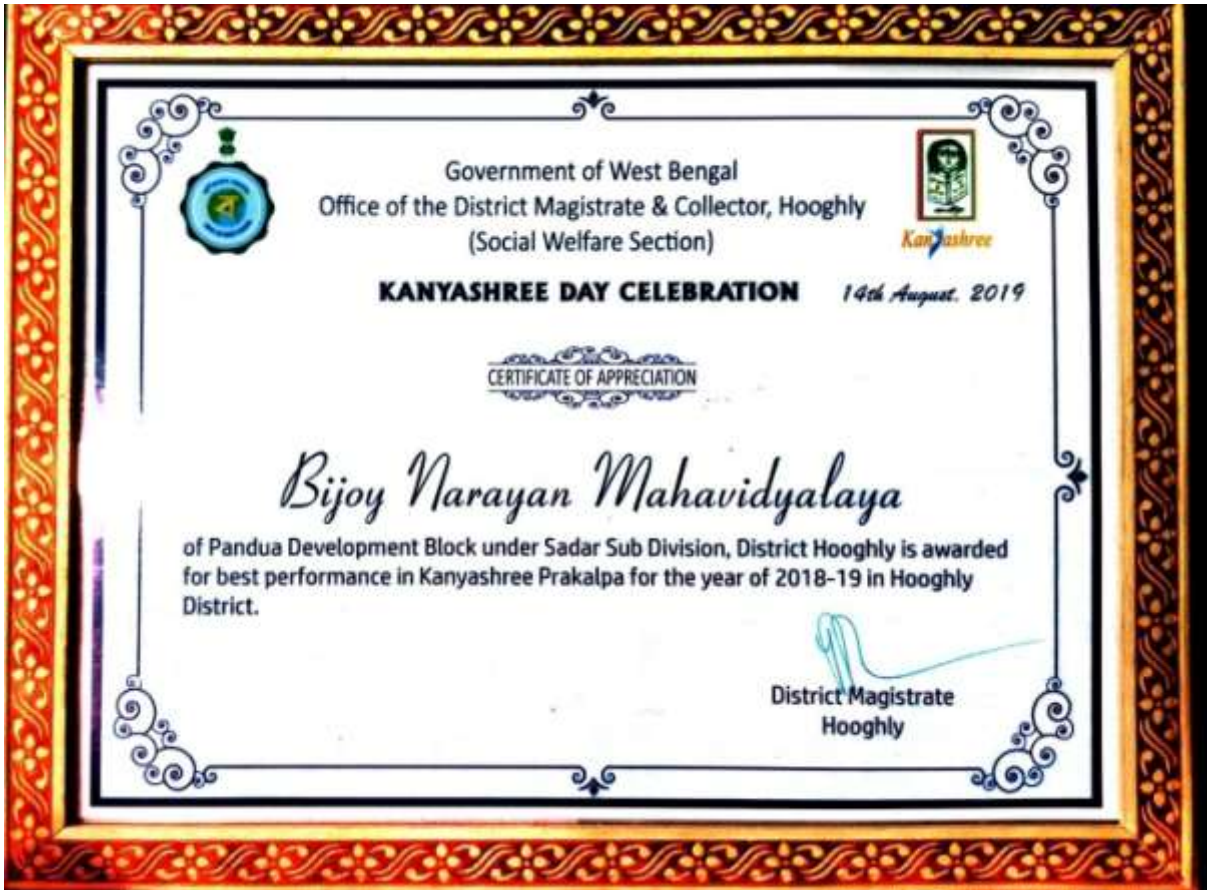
Government of West Bengal
Office of the District Magistrate & Collector, Hooghly
(Social Welfare Section)

Kanyashree

KANYASHREE DAY CELEBRATION 14th August, 2019

CERTIFICATE OF APPRECIATION

Bijoy Narayan Mahavidyalaya

of Pandua Development Block under Sadar Sub Division, District Hooghly is awarded for best performance in Kanyashree Prakalpa for the year of 2018-19 in Hooghly District.

District Magistrate
Hooghly